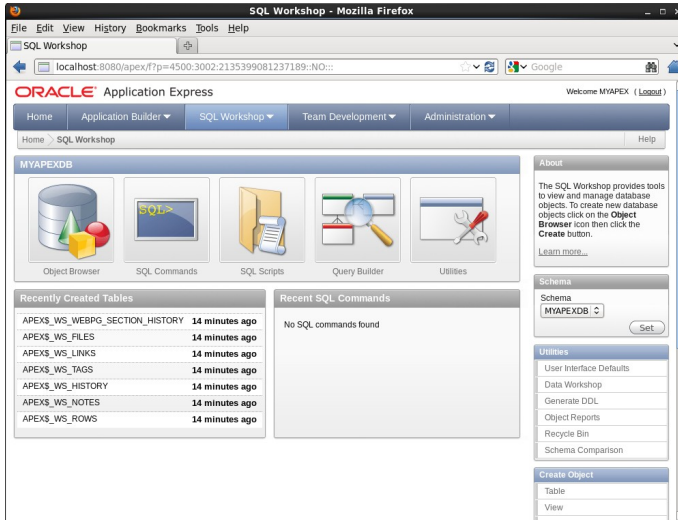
SQL Workshop - Mozilla Firefox

File Edit View History Bookmarks Tools Help

SQL Workshop

localhost:8080/apex/f?p=4500:3002:2135399081237189::NO:::

Google

ORACLE Application Express

Welcome MYAPEX ( Logout )

Home Application Builder SQL Workshop Team Development Administration

Home SQL Workshop

Help

MYAPEXDB

SQL>

Object Browser SQL Commands SQL Scripts Query Builder Utilities

About

The SQL Workshop provides tools to view and manage database objects. To create new database objects click on the Object Browser icon then click the Create button.

Learn more...

Schema

Schema

MYAPEXDB

Set

Recently Created Tables

| | |
|---|---|
| APEX$_WS_WEBPG_SECTION_HISTORY | 14 minutes ago |
| APEX$_WS_FILES | 14 minutes ago |
| APEX$_WS_LINKS | 14 minutes ago |
| APEX$_WS_TAGS | 14 minutes ago |
| APEX$_WS_HISTORY | 14 minutes ago |
| APEX$_WS_NOTES | 14 minutes ago |
| APEX$_WS_ROWS | 14 minutes ago |

Recent SQL Commands

No SQL commands found

Utilities

User Interface Defaults
Data Workshop
Generate DDL
Object Reports
Recycle Bin
Schema Comparison

Create Object

Table
View